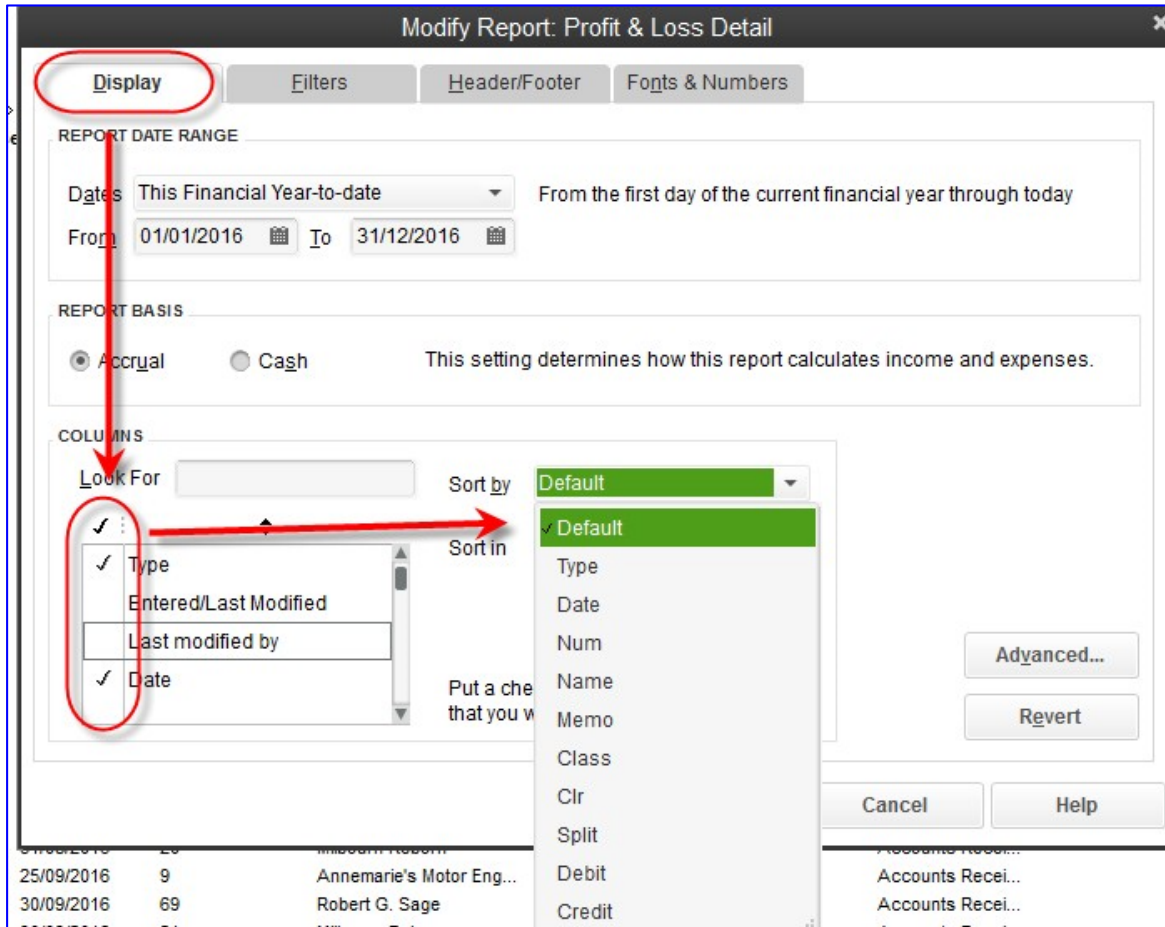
Modify Report: Profit & Loss Detail

Display | Filters | Header/Footer | Fonts & Numbers

REPORT DATE RANGE

Dates This Financial Year-to-date

From the first day of the current financial year through today

From 01/01/2016 To 31/12/2016

REPORT BASIS

Accrual Cash

This setting determines how this report calculates income and expenses.

COLUMNS

Look For

Sort by Default

Sort in

✓

✓ Type

Entered/Last Modified

Last modified by

✓ Date

✓ Default

Type

Date

Num

Name

Memo

Class

Clr

Split

Debit

Credit

Put a che

that you w

Advanced...

Revert

Cancel

Help

25/09/2016 9 Annemarie's Motor Eng... Accounts Recei...

30/09/2016 69 Robert G. Sage Accounts Recei...